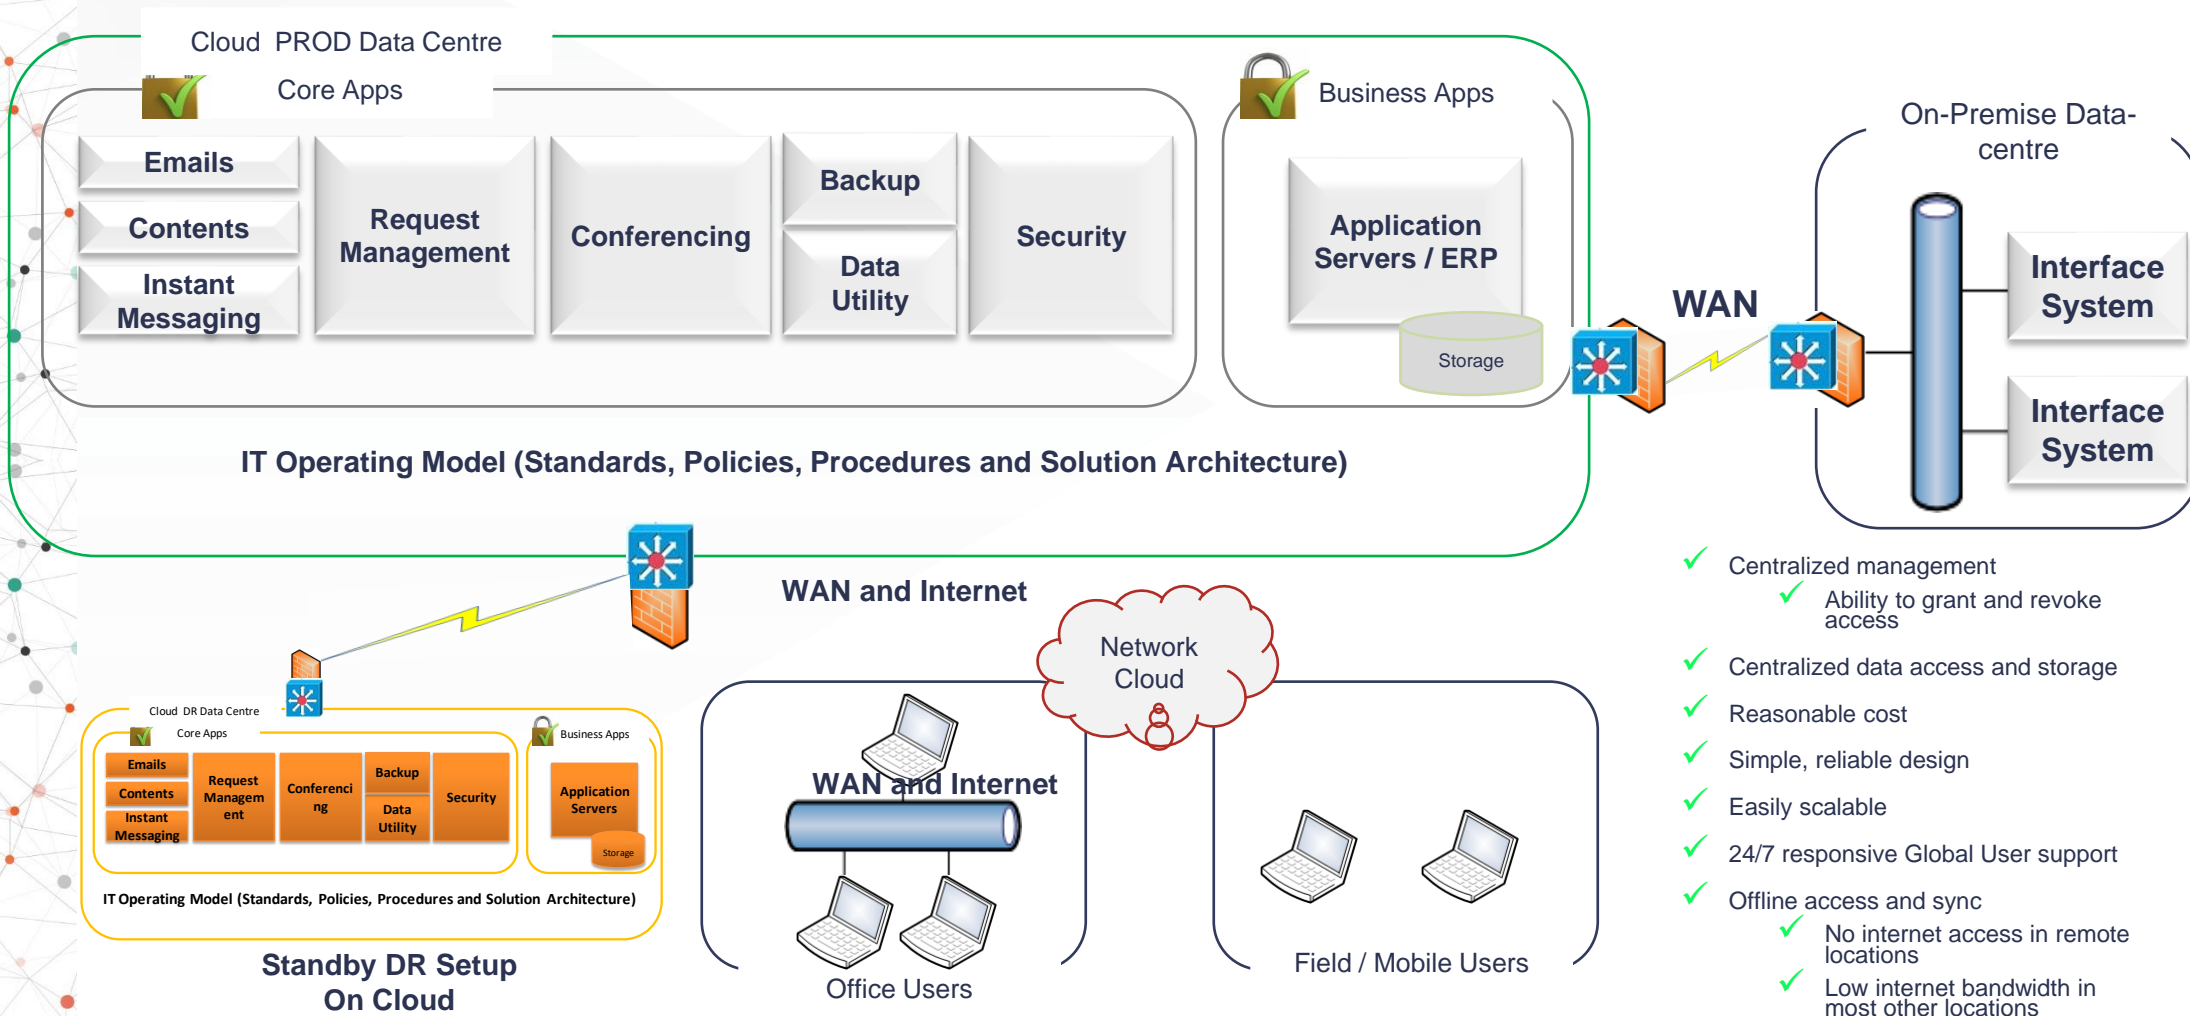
Cloud PROD Data Centre

Core Apps

Emails

Contents

Instant Messaging

Request Management

Conferencing

Backup

Data Utility

Security

Business Apps

Application Servers / ERP

Storage

IT Operating Model (Standards, Policies, Procedures and Solution Architecture)

WAN

On-Premise Data-centre

Interface System

Interface System

WAN and Internet

Network Cloud

Cloud DR Data Centre

Core Apps

Emails

Contents

Instant Messaging

Request Management

Conferencing

Backup

Data Utility

Security

Business Apps

Application Servers

Storage

IT Operating Model (Standards, Policies, Procedures and Solution Architecture)

Standby DR Setup On Cloud

WAN and Internet

Office Users

Field / Mobile Users

Centralized management

Ability to grant and revoke access

Centralized data access and storage

Reasonable cost

Simple, reliable design

Easily scalable

24/7 responsive Global User support

Offline access and sync

No internet access in remote locations

Low internet bandwidth in most other locations